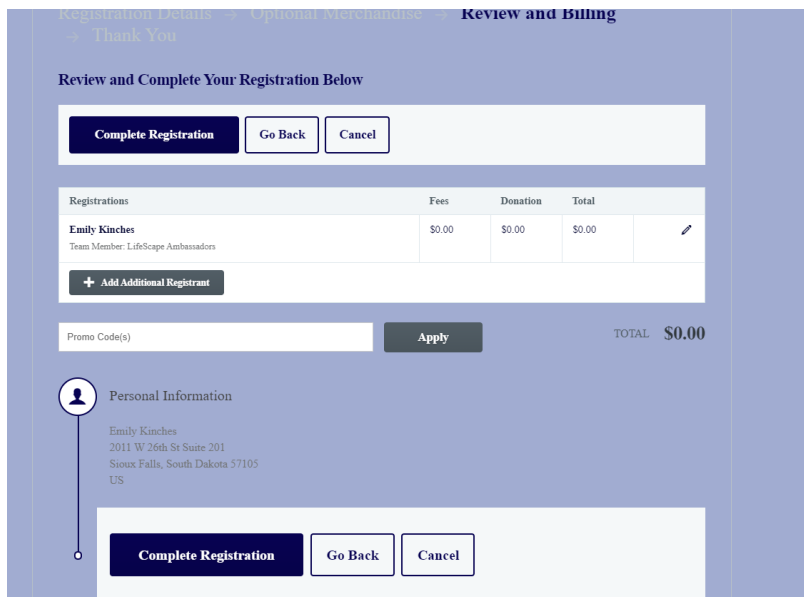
Registration Details → Optional Merchandise → Review and Billing → Thank You

Review and Complete Your Registration Below

Complete Registration Go Back Cancel

| Registrations | Fees | Donation | Total |
|---|---|---|---|
| Emily Kinches<br>Team Member: LifeScape Ambassadors | \$0.00 | \$0.00 | \$0.00 |

Add Additional Registrant

Promo Code(s) Apply

TOTAL \$0.00

Personal Information

Emily Kinches
2011 W 26th St Suite 201
Sioux Falls, South Dakota 57105
US

Complete Registration Go Back Cancel